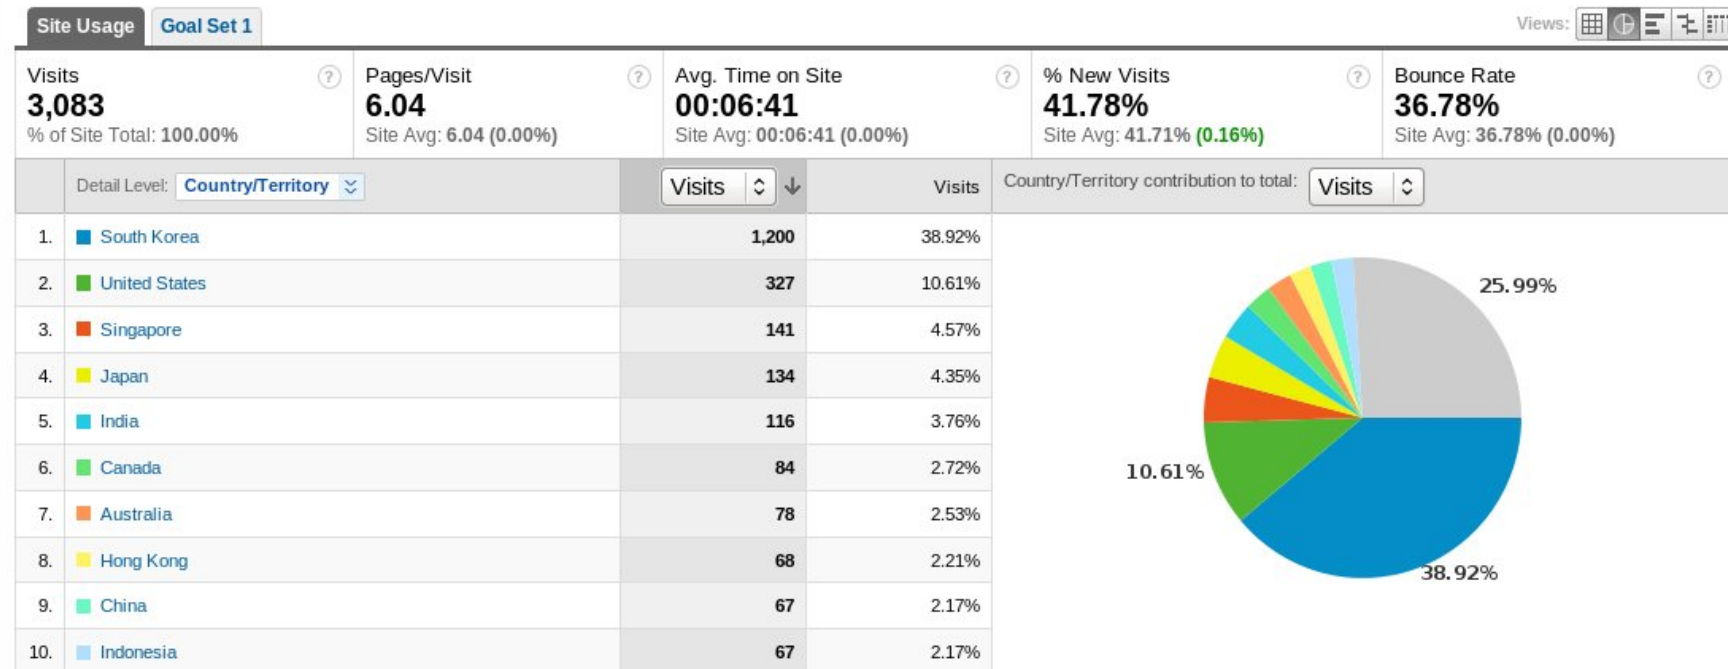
Site Usage Goal Set 1

Views:

| Visits | Pages/Visit | Avg. Time on Site | % New Visits | Bounce Rate |
|---|---|---|---|---|
| 3,083 | 6.04 | 00:06:41 | 41.78% | 36.78% |
| % of Site Total: 100.00% | Site Avg: 6.04 (0.00%) | Site Avg: 00:06:41 (0.00%) | Site Avg: 41.71% (0.16%) | Site Avg: 36.78% (0.00%) |

Detail Level: Country/Territory | Visits | Visits | Country/Territory contribution to total: Visits

| | Country/Territory | Visits | Visits |
|---|---|---|---|
| 1. | South Korea | 1,200 | 38.92% |
| 2. | United States | 327 | 10.61% |
| 3. | Singapore | 141 | 4.57% |
| 4. | Japan | 134 | 4.35% |
| 5. | India | 116 | 3.76% |
| 6. | Canada | 84 | 2.72% |
| 7. | Australia | 78 | 2.53% |
| 8. | Hong Kong | 68 | 2.21% |
| 9. | China | 67 | 2.17% |
| 10. | Indonesia | 67 | 2.17% |

25.99%

10.61%

38.92%